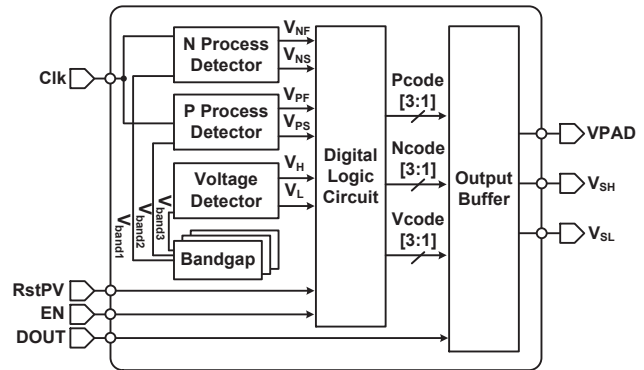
Clk

N Process Detector

$V_{NF}$

$V_{NS}$

P Process Detector

$V_{PF}$

$V_{PS}$

Voltage Detector

$V_H$

$V_L$

$V_{band1}$

$V_{band2}$

$V_{band3}$

Bandgap

Digital Logic Circuit

Pcode [3:1]

Ncode [3:1]

Vcode [3:1]

Output Buffer

VPAD

$V_{SH}$

$V_{SL}$

RstPV

EN

DOUT